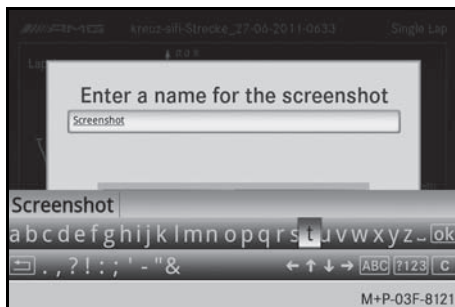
AMG kreuz-sifi-Strecke_27-06-2011-0633 Single Lap

Enter a name for the screenshot

Screenshot

Screenshot

a b c d e f g h i j k l m n o p q r s t u v w x y z _ ok

. , ? ! : ; ' - " &

← ↑ ↓ → ABC ?123 C

M+P-03F-8121